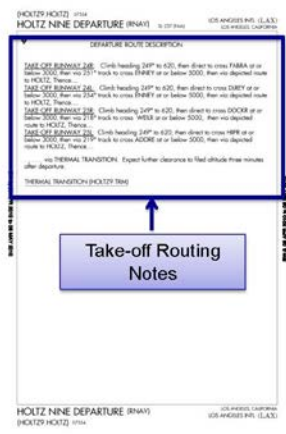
(HOLTZ9.HOLTZ) 07304
HOLTZ NINE DEPARTURE (RNAV) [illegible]
LOS ANGELES INTL (LAX)
LOS ANGELES, CALIFORNIA

DEPARTURE ROUTE DESCRIPTION

TAKE-OFF RUNWAY 24R: Climb heading 249° to 620, then direct to cross FABRA at or below 3000, then via 251° track to cross ENNEY at or below 5000, then via depicted route to HOLTZ. Thence....

TAKE-OFF RUNWAY 24L: Climb heading 249° to 620, then direct to cross DUEY at or below 3000, then via 254° track to cross ENNEY at or below 5000, then via depicted route to HOLTZ. Thence....

TAKE-OFF RUNWAY 25R: Climb heading 249° to 620, then direct to cross DOCKR at or below 3000, then via 218° track to cross WESIX at or below 5000, then via depicted route to HOLTZ. Thence....

TAKE-OFF RUNWAY 25L: Climb heading 249° to 620, then direct to cross HIPPR at or below 3000, then via 219° track to cross ADDRE at or below 5000, then via depicted route to HOLTZ. Thence....

....via THERMAL TRANSITION. Expect further clearance to filed altitude three minutes after departure.

THERMAL TRANSITION (HOLTZ9.TRM)

Take-off Routing Notes

HOLTZ NINE DEPARTURE (RNAV)
(HOLTZ9.HOLTZ) 07304
LOS ANGELES, CALIFORNIA
LOS ANGELES INTL (LAX)